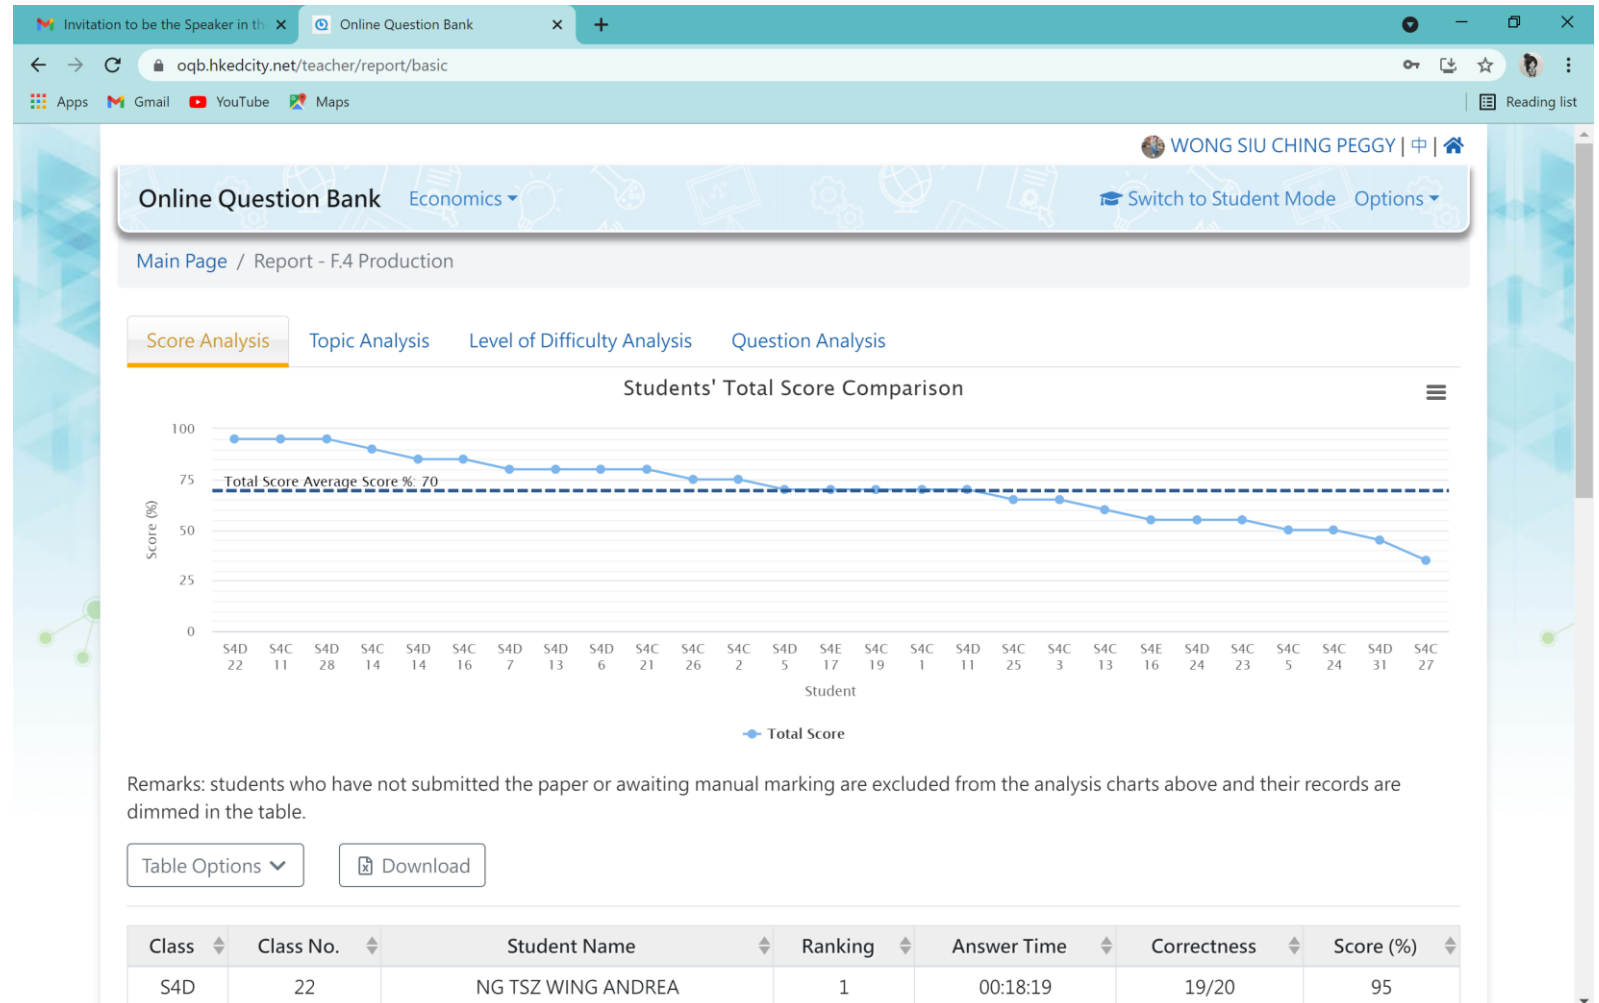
Invitation to be the Speaker in th
Online Question Bank
oqb.hkedcity.net/teacher/report/basic
Apps Gmail YouTube Maps
Reading list

WONG SIU CHING PEGGY | 中 |

Online Question Bank Economics
Switch to Student Mode Options

Main Page / Report - F.4 Production

Score Analysis Topic Analysis Level of Difficulty Analysis Question Analysis

Students' Total Score Comparison

100
75
50
25
0
Score (%)
Total Score Average Score %: 70

S4D 22, S4C 11, S4D 28, S4C 14, S4D 14, S4C 16, S4D 7, S4D 13, S4D 6, S4C 21, S4C 26, S4C 2, S4D 5, S4E 17, S4C 19, S4C 1, S4D 11, S4C 25, S4C 3, S4C 13, S4E 16, S4D 24, S4C 23, S4C 5, S4C 24, S4D 31, S4C 27

Student

Total Score

Remarks: students who have not submitted the paper or awaiting manual marking are excluded from the analysis charts above and their records are dimmed in the table.

Table Options
Download

| Class | Class No. | Student Name | Ranking | Answer Time | Correctness | Score (%) |
|---|---|---|---|---|---|---|
| S4D | 22 | NG TSZ WING ANDREA | 1 | 00:18:19 | 19/20 | 95 |